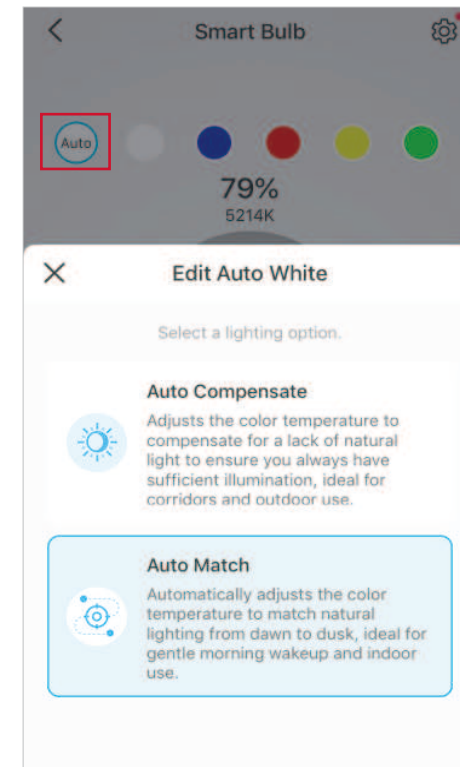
Smart Bulb

Auto

79%
5214K

Edit Auto White

Select a lighting option.

Auto Compensate
Adjusts the color temperature to compensate for a lack of natural light to ensure you always have sufficient illumination, ideal for corridors and outdoor use.

Auto Match
Automatically adjusts the color temperature to match natural lighting from dawn to dusk, ideal for gentle morning wakeup and indoor use.